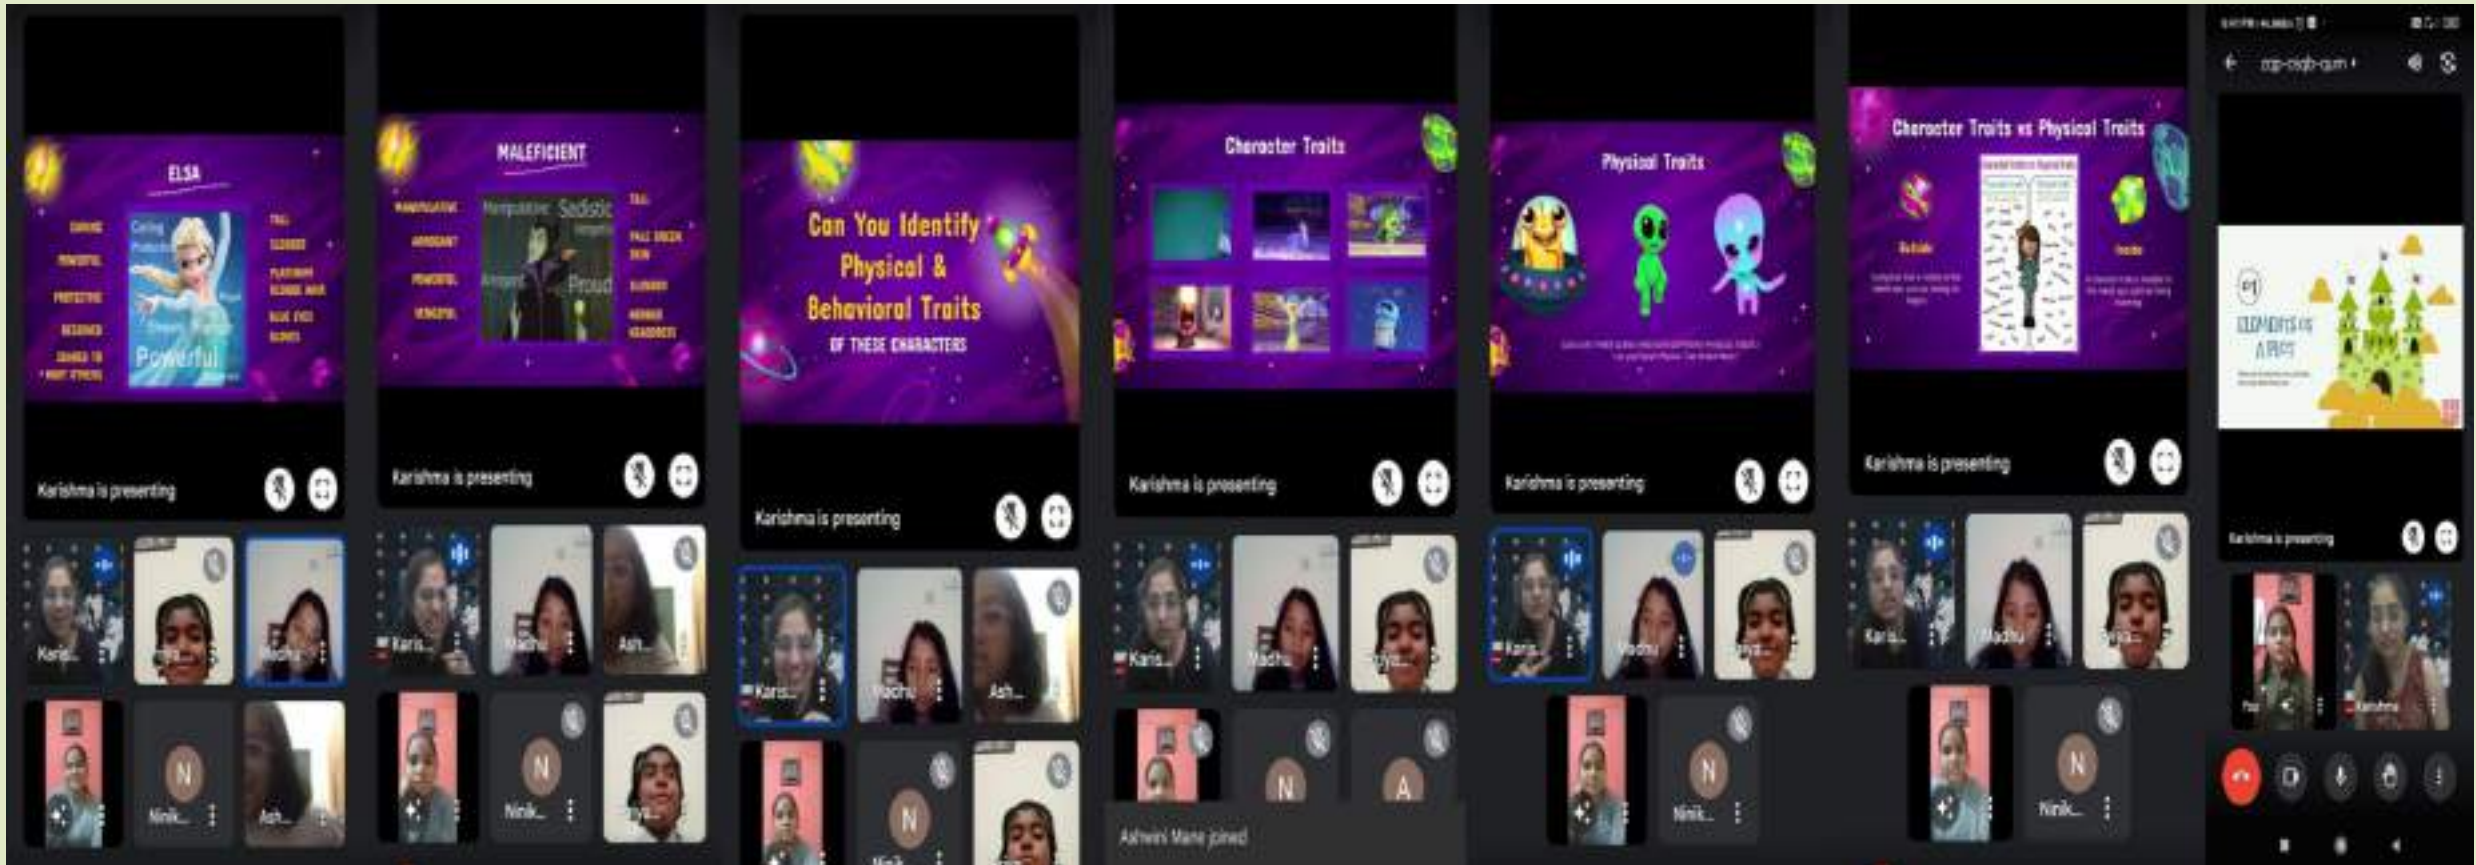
ELSA

Caring Protective

Powerful

Karishma is presenting

Karis...

Madhu

Ash...

Nirik...

MALEFICIENT

Manipulative Sadistic

Arrogant

Proud

Karishma is presenting

Karis...

Madhu

Ash...

Nirik...

Can You Identify Physical & Behavioral Traits OF THESE CHARACTERS

Karishma is presenting

Karis...

Madhu

Ash...

Nirik...

Character Traits

Karishma is presenting

Karis...

Madhu

N

A

Ashwini Mane joined

Physical Traits

Karishma is presenting

Karis...

Madhu

Nirik...

Character Traits vs Physical Traits

Outside

Inside

Karishma is presenting

Karis...

Madhu

Nirik...

ncp-oiqb-qum

ELEMENTS OF A PLOT

Karishma is presenting

Karishma